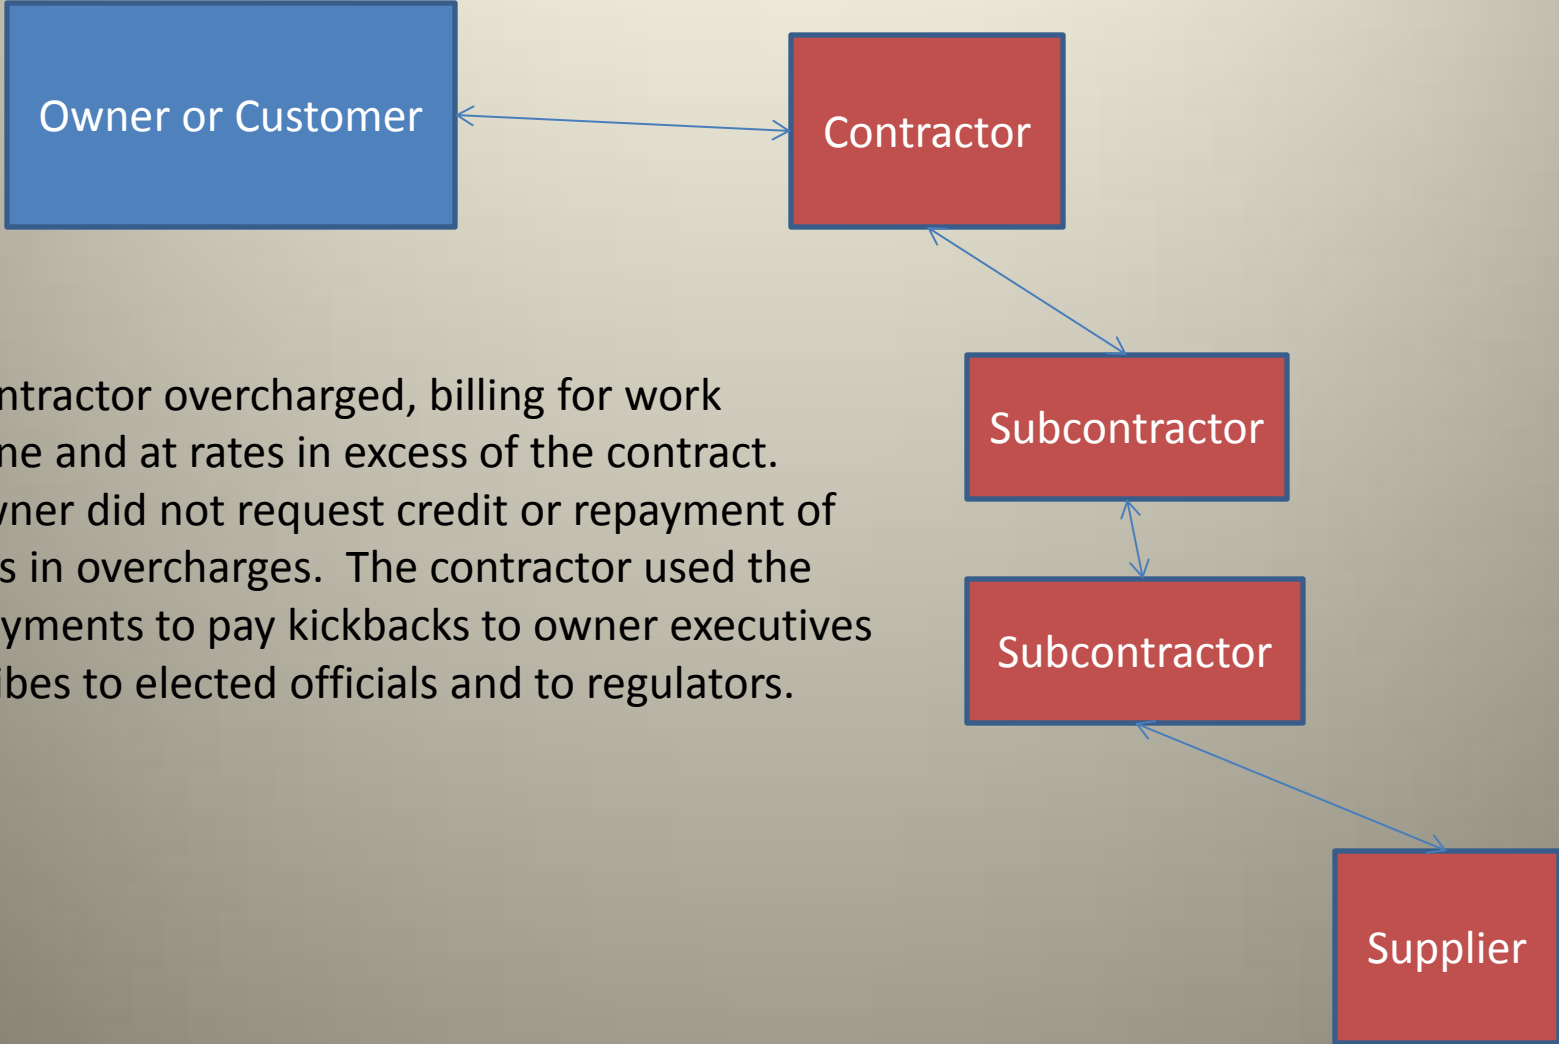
Owner or Customer

Contractor

Subcontractor

Subcontractor

Supplier

ntractor overcharged, billing for work ne and at rates in excess of the contract. vner did not request credit or repayment of s in overcharges. The contractor used the yments to pay kickbacks to owner executives ibes to elected officials and to regulators.